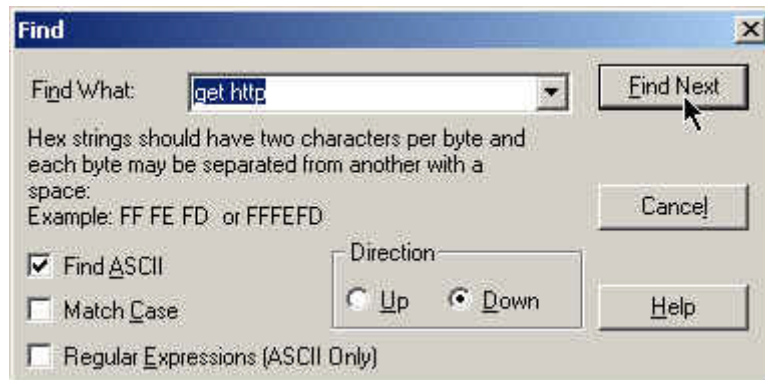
Find

Find What: get http

Find Next

Hex strings should have two characters per byte and each byte may be separated from another with a space:
Example: FF FE FD or FFFEFD

Cancel

Find ASCII

Match Case

Regular Expressions (ASCII Only)

Direction

Up

Down

Help